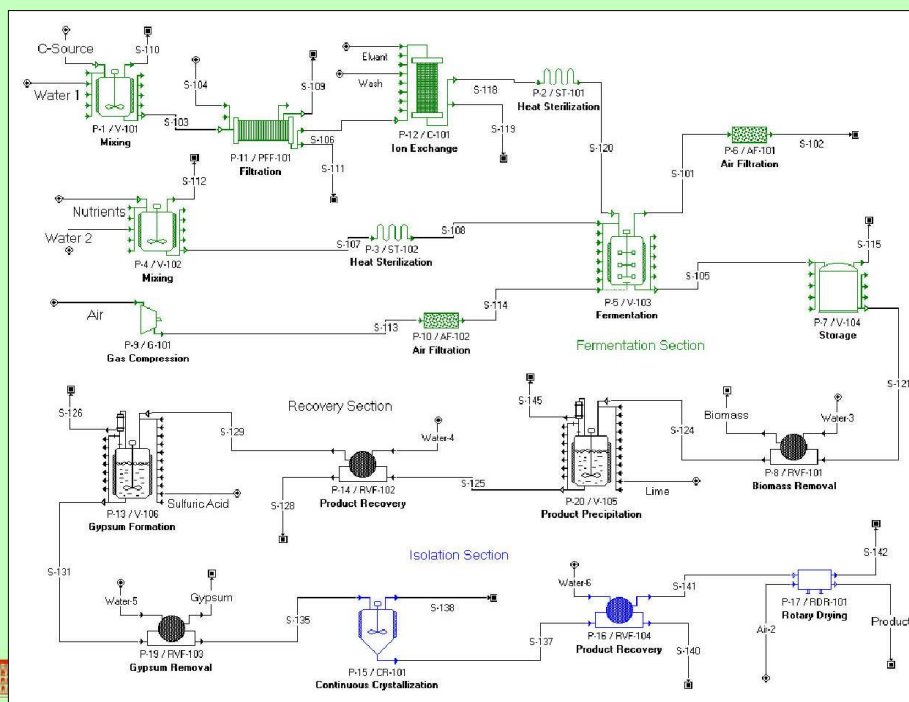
C-Source
S-110
Water 1
P-1 / V-101
Mixing
S-103
S-104
P-11 / PFF-101
Filtration
S-109
S-106
S-111
Eluant
Wash
P-12 / C-101
Ion Exchange
S-118
S-119
P-2 / ST-101
Heat Sterilization
S-120
P-6 / AF-101
Air Filtration
S-102
S-101
S-112
Nutrients
Water 2
P-4 / V-102
Mixing
S-107
P-3 / ST-102
Heat Sterilization
S-108
P-5 / V-103
Fermentation
S-105
S-115
P-7 / V-104
Storage
Air
P-9 / G-101
Gas Compression
S-113
P-10 / AF-102
Air Filtration
S-114
Fermentation Section
S-121
S-126
Recovery Section
S-129
Water-4
P-14 / RVF-102
Product Recovery
S-128
S-125
S-145
P-20 / V-105
Product Precipitation
S-124
Lime
Biomass
Water-3
P-8 / RVF-101
Biomass Removal
P-13 / V-106
Gypsum Formation
Sulfuric Acid
Isolation Section
S-131
Water-5
Gypsum
P-19 / RVF-103
Gypsum Removal
S-135
P-15 / CR-101
Continuous Crystallization
S-138
Water-6
S-137
P-16 / RVF-104
Product Recovery
S-140
S-141
S-142
P-17 / RDR-101
Rotary Drying
Air-2
Product